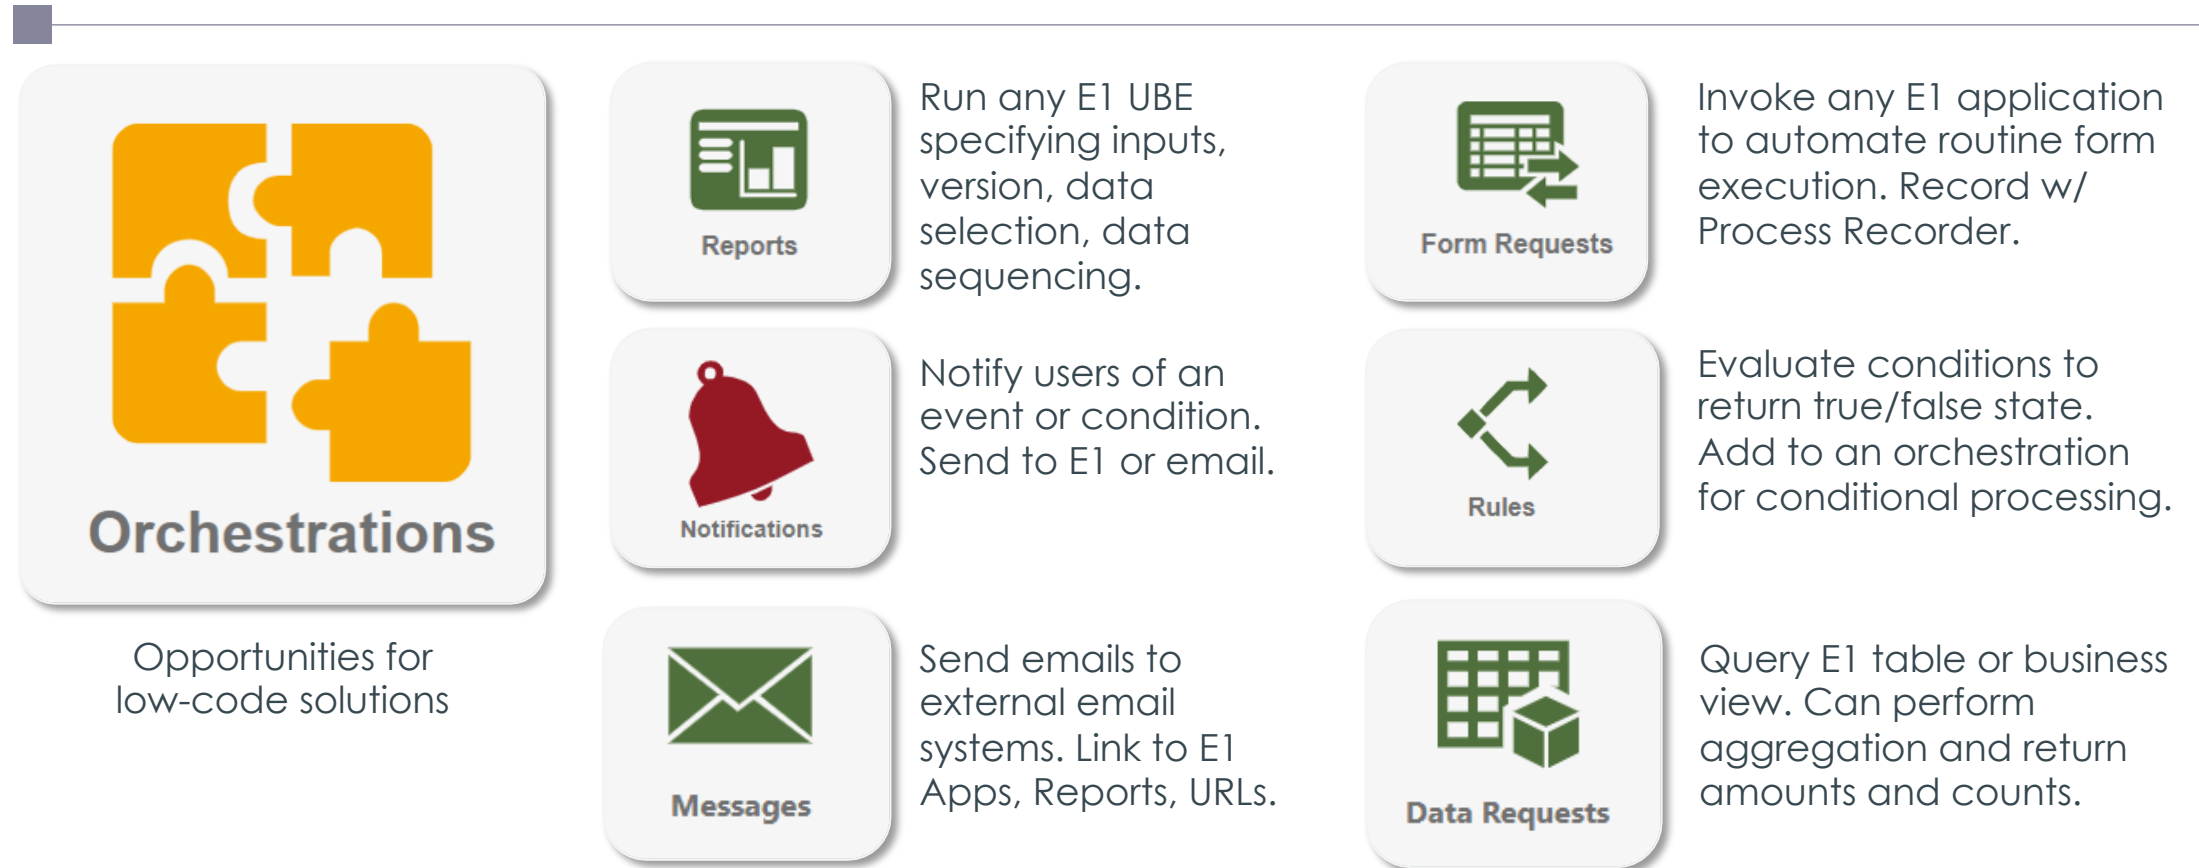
Orchestrations

Opportunities for low-code solutions

Reports

Run any E1 UBE specifying inputs, version, data selection, data sequencing.

Form Requests

Invoke any E1 application to automate routine form execution. Record w/ Process Recorder.

Notifications

Notify users of an event or condition. Send to E1 or email.

Rules

Evaluate conditions to return true/false state. Add to an orchestration for conditional processing.

Messages

Send emails to external email systems. Link to E1 Apps, Reports, URLs.

Data Requests

Query E1 table or business view. Can perform aggregation and return amounts and counts.